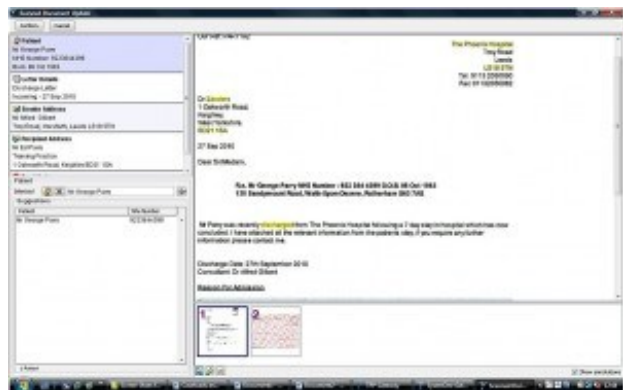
Submit Document Update

Actions | Cancel

Patient
Mr George Parry
NHS Number: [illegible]
DOB: 06 Oct 1963

Letter Details
Discharge Letter
Incoming - 27 Sep 2010

Sender Address
Mr Alfred Gilbert
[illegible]

Recipient Address
Mr Ed Ponts
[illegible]

Patient
Selected: Mr George Parry

Suggestions
| Patient | NHS Number |
|---|---|
| Mr George Parry | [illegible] |

1 Patient

The Phoenix Hospital
Troy Road
Leeds
LS18 5TN
Tel: 0113 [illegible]
Fax: 01 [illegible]

Dr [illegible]
1 Dalesworth Road
Keighley
West Yorkshire
BD21 1SA

27 Sep 2010

Dear Sir/Madam,

Re. Mr George Parry NHS Number : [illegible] DOB 06 Oct 1963
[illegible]

Mr Parry was recently discharged from The Phoenix Hospital following a 7 day stay in hospital which has now concluded. I have attached all the relevant information from the patients stay, if you require any further information please contact me.

Discharge Date: 27th September 2010
Consultant: Dr Alfred Gilbert

Reason For Admission

1
2

Show predictions